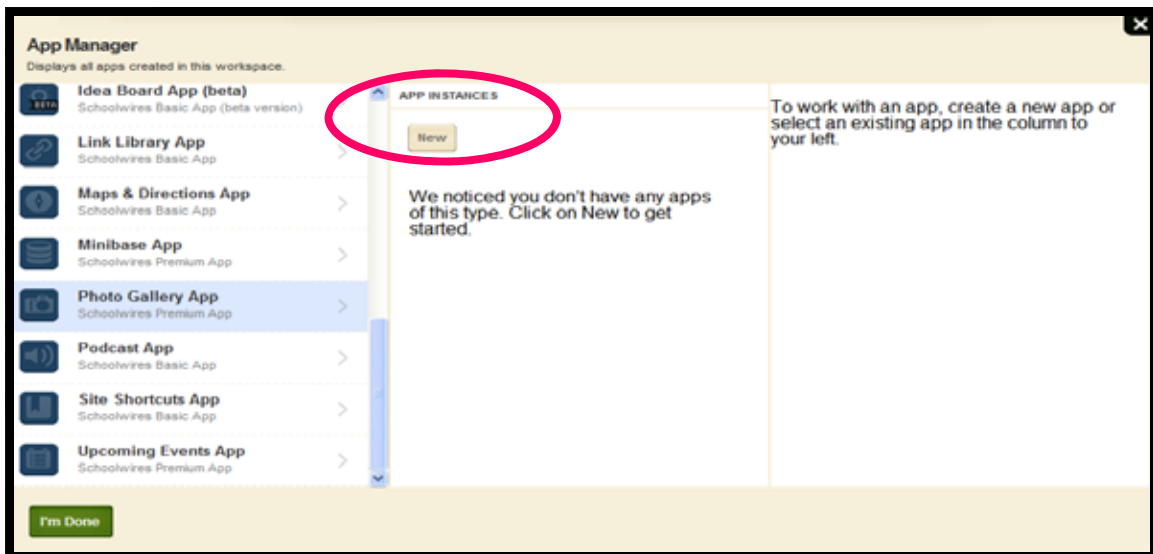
App Manager
Displays all apps created in this workspace.

BETA
Idea Board App (beta)
Schoolwires Basic App (beta version)

Link Library App
Schoolwires Basic App

Maps & Directions App
Schoolwires Basic App

Minibase App
Schoolwires Premium App

Photo Gallery App
Schoolwires Premium App

Podcast App
Schoolwires Basic App

Site Shortcuts App
Schoolwires Basic App

Upcoming Events App
Schoolwires Premium App

APP INSTANCES

New

We noticed you don't have any apps of this type. Click on New to get started.

To work with an app, create a new app or select an existing app in the column to your left.

I'm Done